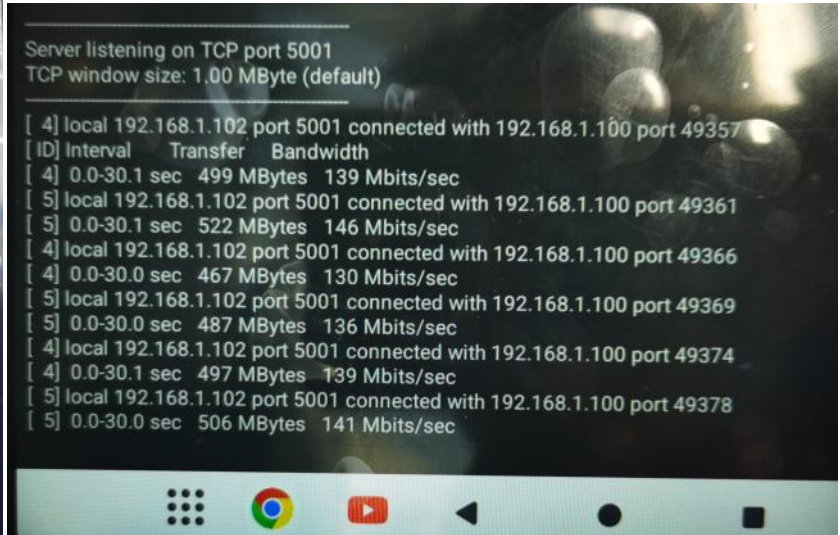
------------------------------------------------------------
Server listening on TCP port 5001
TCP window size: 1.00 MByte (default)
------------------------------------------------------------
[ 4] local 192.168.1.102 port 5001 connected with 192.168.1.100 port 49357
[ ID] Interval Transfer Bandwidth
[ 4] 0.0-30.1 sec 499 MBytes 139 Mbits/sec
[ 5] local 192.168.1.102 port 5001 connected with 192.168.1.100 port 49361
[ 5] 0.0-30.1 sec 522 MBytes 146 Mbits/sec
[ 4] local 192.168.1.102 port 5001 connected with 192.168.1.100 port 49366
[ 4] 0.0-30.0 sec 467 MBytes 130 Mbits/sec
[ 5] local 192.168.1.102 port 5001 connected with 192.168.1.100 port 49369
[ 5] 0.0-30.0 sec 487 MBytes 136 Mbits/sec
[ 4] local 192.168.1.102 port 5001 connected with 192.168.1.100 port 49374
[ 4] 0.0-30.1 sec 497 MBytes 139 Mbits/sec
[ 5] local 192.168.1.102 port 5001 connected with 192.168.1.100 port 49378
[ 5] 0.0-30.0 sec 506 MBytes 141 Mbits/sec